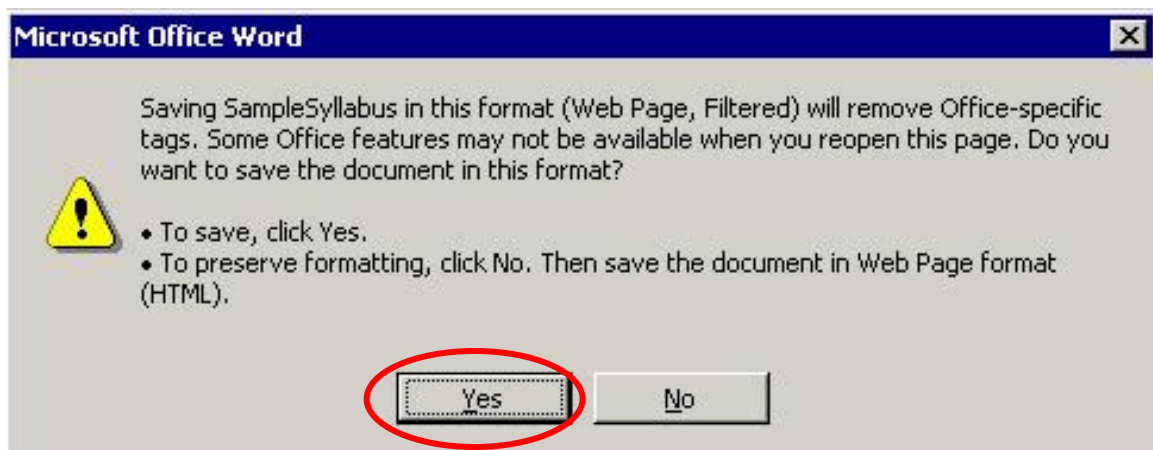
Microsoft Office Word

Saving SampleSyllabus in this format (Web Page, Filtered) will remove Office-specific tags. Some Office features may not be available when you reopen this page. Do you want to save the document in this format?

• To save, click Yes.
• To preserve formatting, click No. Then save the document in Web Page format (HTML).

Yes

No